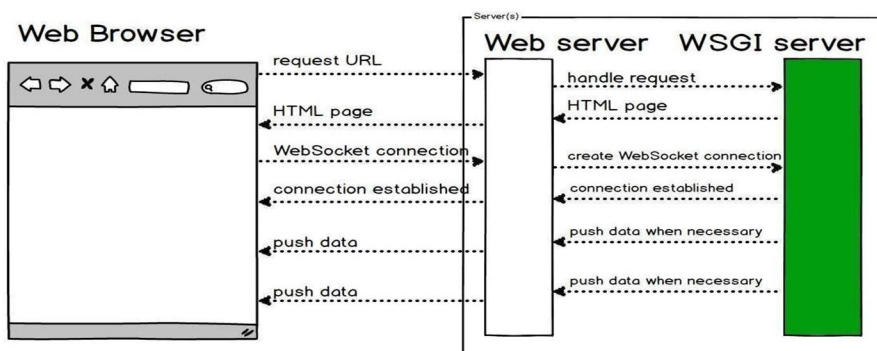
Web Browser

Server(s)

Web server WSGI server

request URL

handle request

HTML page

HTML page

WebSocket connection

create WebSocket connection

connection established

connection established

push data

push data when necessary

push data

push data when necessary